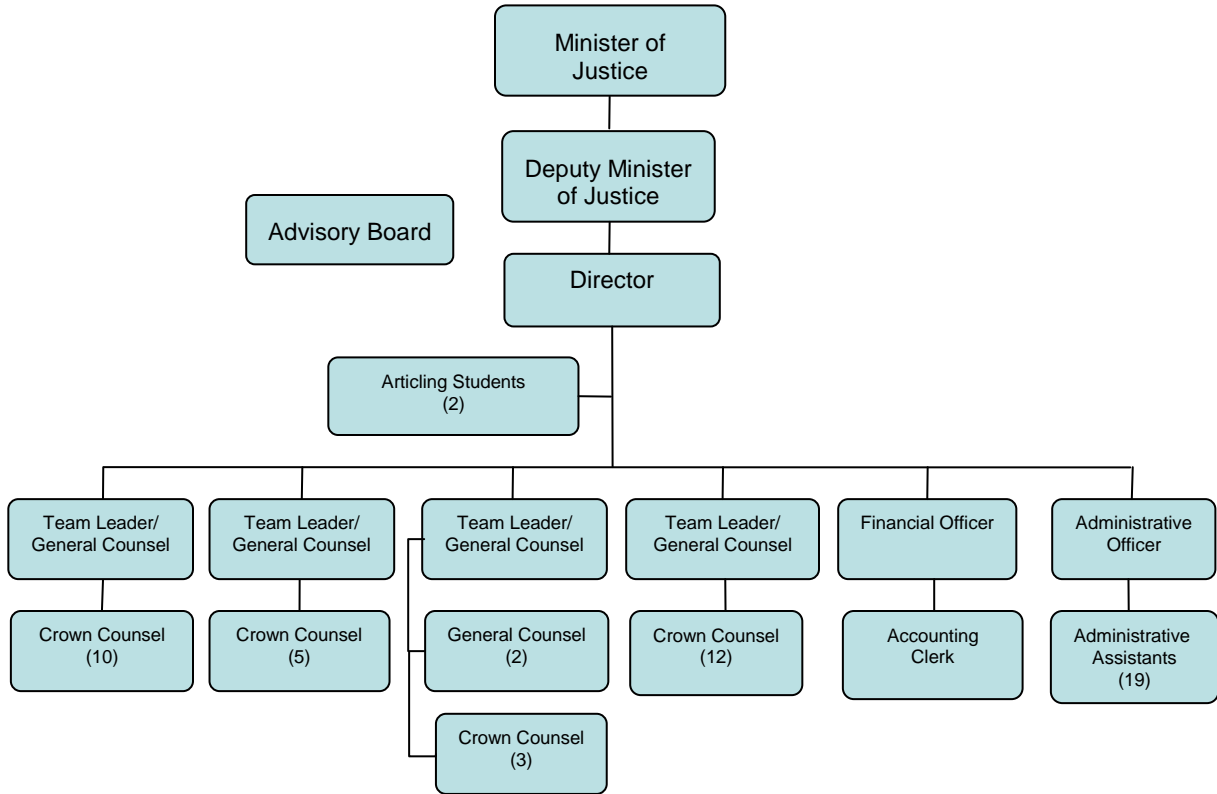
Minister of Justice

Deputy Minister of Justice

Advisory Board

Director

Articling Students (2)

Team Leader/ General Counsel

Crown Counsel (10)

Team Leader/ General Counsel

Crown Counsel (5)

Team Leader/ General Counsel

General Counsel (2)

Crown Counsel (3)

Team Leader/ General Counsel

Crown Counsel (12)

Financial Officer

Accounting Clerk

Administrative Officer

Administrative Assistants (19)